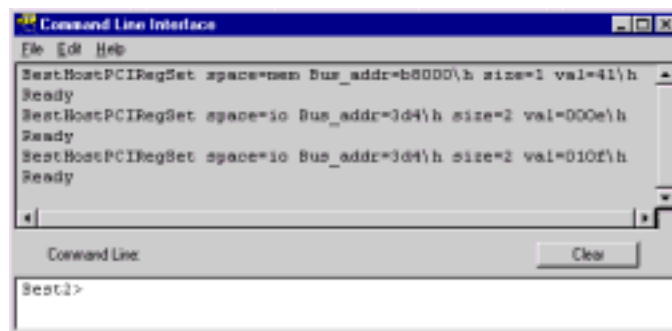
Command Line Interface

File Edit Help

BestHostPCIRegSet space=mem Bus_addr=b8000\h size=1 val=41\h
Ready
BestHostPCIRegSet space=io Bus_addr=3d4\h size=2 val=000e\h
Ready
BestHostPCIRegSet space=io Bus_addr=3d4\h size=2 val=010f\h
Ready

Command Line:

Clear

Best2>